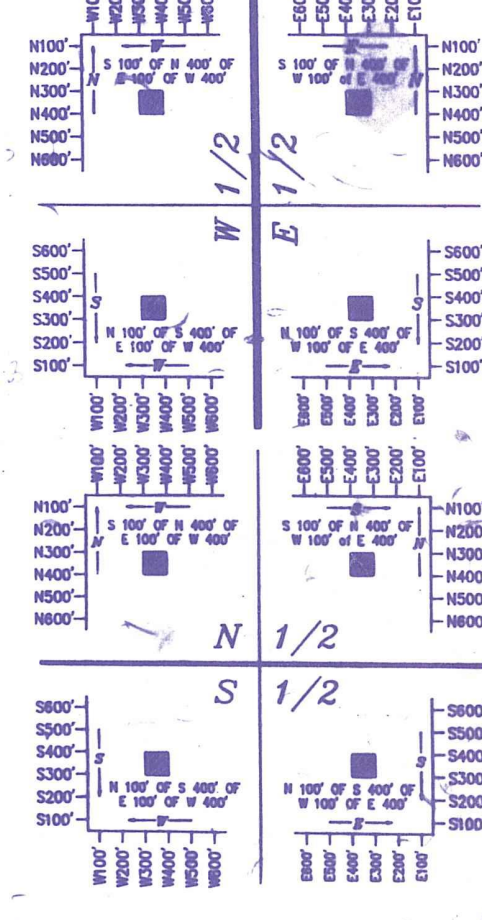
W100' W200' W300' W400' W500' W600'

E600' E500' E400' E300' E200' E100'

N100'
N200'
N300'
N400'
N500'
N600'

W

N

S 100' OF N 400' OF E 100' OF W 400'

E

N

S 100' OF N 400' OF W 100' of E 400'

N100'
N200'
N300'
N400'
N500'
N600'

W 1/2

E 1/2

S600'
S500'
S400'
S300'
S200'
S100'

S

N 100' OF S 400' OF E 100' OF W 400'

W

S

N 100' OF S 400' OF W 100' OF E 400'

E

S600'
S500'
S400'
S300'
S200'
S100'

W100' W200' W300' W400' W500' W600'

E600' E500' E400' E300' E200' E100'

W100' W200' W300' W400' W500' W600'

E600' E500' E400' E300' E200' E100'

N100'
N200'
N300'
N400'
N500'
N600'

W

N

S 100' OF N 400' OF E 100' OF W 400'

E

N

S 100' OF N 400' OF W 100' of E 400'

N100'
N200'
N300'
N400'
N500'
N600'

N 1/2

S 1/2

S600'
S500'
S400'
S300'
S200'
S100'

S

N 100' OF S 400' OF E 100' OF W 400'

W

S

N 100' OF S 400' OF W 100' OF E 400'

E

S600'
S500'
S400'
S300'
S200'
S100'

W100' W200' W300' W400' W500' W600'

E600' E500' E400' E300' E200' E100'